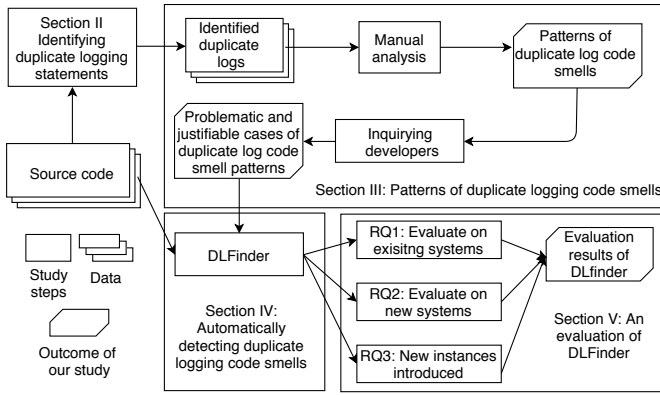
Section II Identifying duplicate logging statements

Identified duplicate logs

Manual analysis

Patterns of duplicate log code smells

Problematic and justifiable cases of duplicate log code smell patterns

Inquirying developers

Source code

Section III: Patterns of duplicate logging code smells

Study steps

Data

Outcome of our study

DLFinder

Section IV: Automatically detecting duplicate logging code smells

RQ1: Evaluate on exisitng systems

RQ2: Evaluate on new systems

RQ3: New instances introduced

Evaluation results of DLfinder

Section V: An evaluation of DLFinder